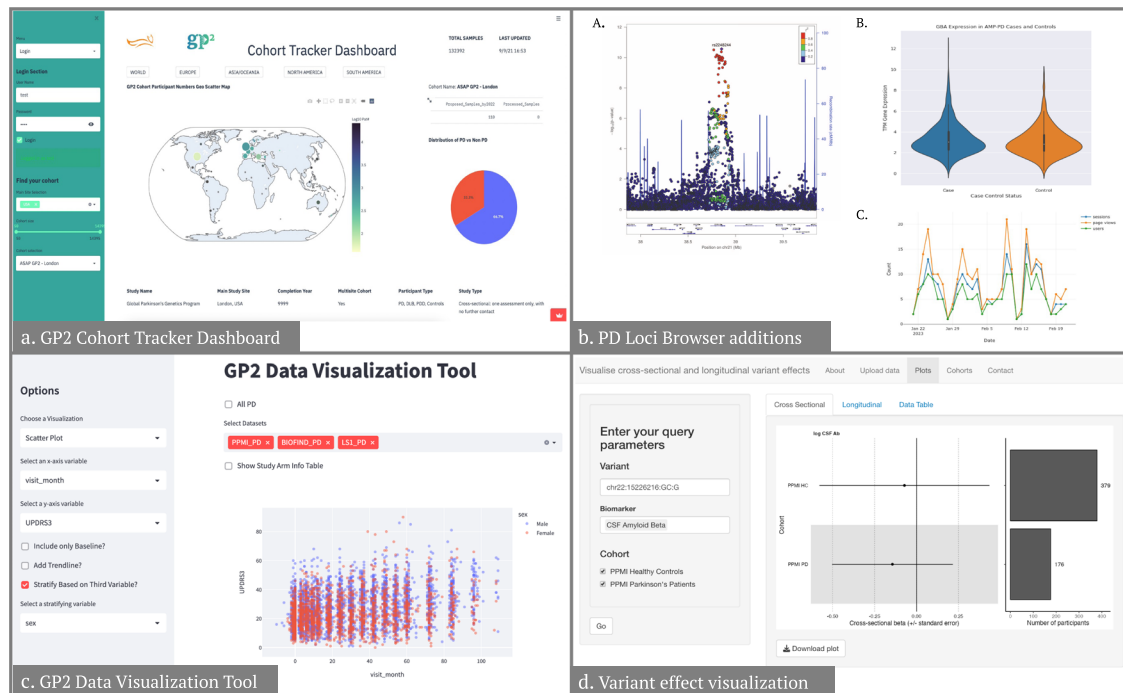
Menu

Login

Login Section

User Name

test

Password

Login

Find your cohort

Cohort Tracker Dashboard

TOTAL SAMPLES

131392

LAST UPDATED

9/9/21 16:53

WORLD

EUROPE

ASIA/OCEANIA

NORTH AMERICA

SOUTH AMERICA

GP2 Cohort Participant Numbers Geo Scatter Map

Cohort Name: ASAP GP2 - London

Processed_Samples

Distribution of PD vs Non PD

ASAP GP2 - London

Study Name

Main Study Site

Completion Year

Multisite Cohort

Participant Type

Study Type

Global Parkinson's Genetics Program

London, USA

9999

Yes

PD, DLB, PDD, Controls

Cross-sectional: one assessment only, with no further contact

a. GP2 Cohort Tracker Dashboard

A.

B.

GBA Expression in AMP-PD Cases and Controls

TPM Gene Expression

Case

Control

Case Control Status

C.

sessions

page views

users

Count

Date

Jan 22 2023

Jan 29

Feb 5

Feb 12

Feb 19

b. PD Loci Browser additions

Options

Choose a Visualization

Scatter Plot

Select an x-axis variable

visit_month

Select a y-axis variable

UPDRS3

Include only Baseline?

Add Trendline?

Stratify Based on Third Variable?

Select a stratifying variable

sex

GP2 Data Visualization Tool

All PD

Select Datasets

PPMI_PD ×

BIOFIND_PD ×

LS1_PD ×

Show Study Arm Info Table

sex

Male

Female

UPDRS3

visit_month

c. GP2 Data Visualization Tool

Visualise cross-sectional and longitudinal variant effects

About

Upload data

Plots

Cohorts

Contact

Enter your query parameters

Variant

chr22:15226216:GC:G

Biomarker

CSF Amyloid Beta

Cohort

PPMI Healthy Controls

PPMI Parkinson's Patients

Go

Cross Sectional

Longitudinal

Data Table

log CSF Ab

PPMI HC

PPMI PD

379

176

Cohort

-0.50

-0.25

0.00

0.25

Cross-sectional beta (+/- standard error)

0

100

200

300

400

Number of participants

Download plot

d. Variant effect visualization